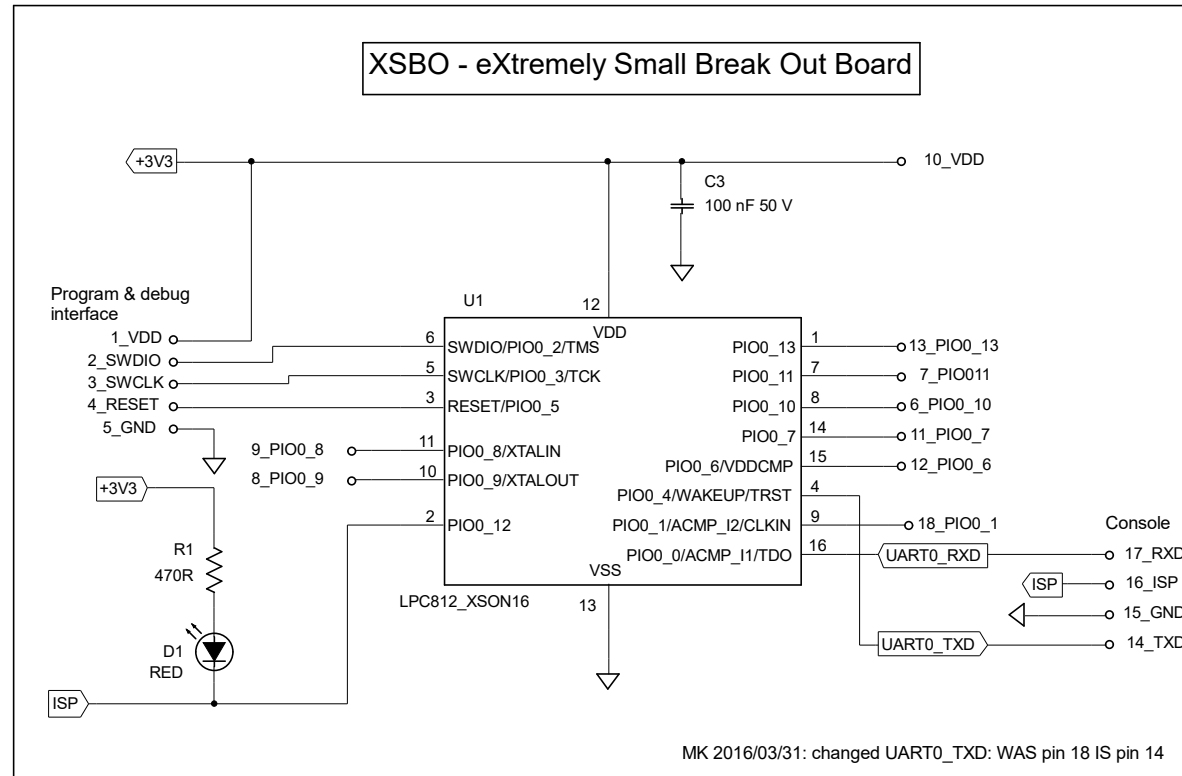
XSBO - eXtremely Small Break Out Board

+3V3

10_VDD

C3
100 nF 50 V

Program & debug interface

U1

12
VDD

1_VDD
2_SWDIO
3_SWCLK
4_RESET
5_GND

6 SWDIO/PIO0_2/TMS
5 SWCLK/PIO0_3/TCK
3 RESET/PIO0_5

9_PIO0_8
8_PIO0_9

11 PIO0_8/XTALIN
10 PIO0_9/XTALOUT

2 PIO0_12

PIO0_13 1
PIO0_11 7
PIO0_10 8
PIO0_7 14
PIO0_6/VDDCMP 15
PIO0_4/WAKEUP/TRST 4
PIO0_1/ACMP_I2/CLKIN 9
PIO0_0/ACMP_I1/TDO 16

13_PIO0_13
7_PIO011
6_PIO0_10
11_PIO0_7
12_PIO0_6
18_PIO0_1

Console

UART0_RXD
17_RXD
ISP
16_ISP
15_GND
UART0_TXD
14_TXD

VSS
13

LPC812_XSON16

+3V3

R1
470R

D1
RED

ISP

MK 2016/03/31: changed UART0_TXD: WAS pin 18 IS pin 14